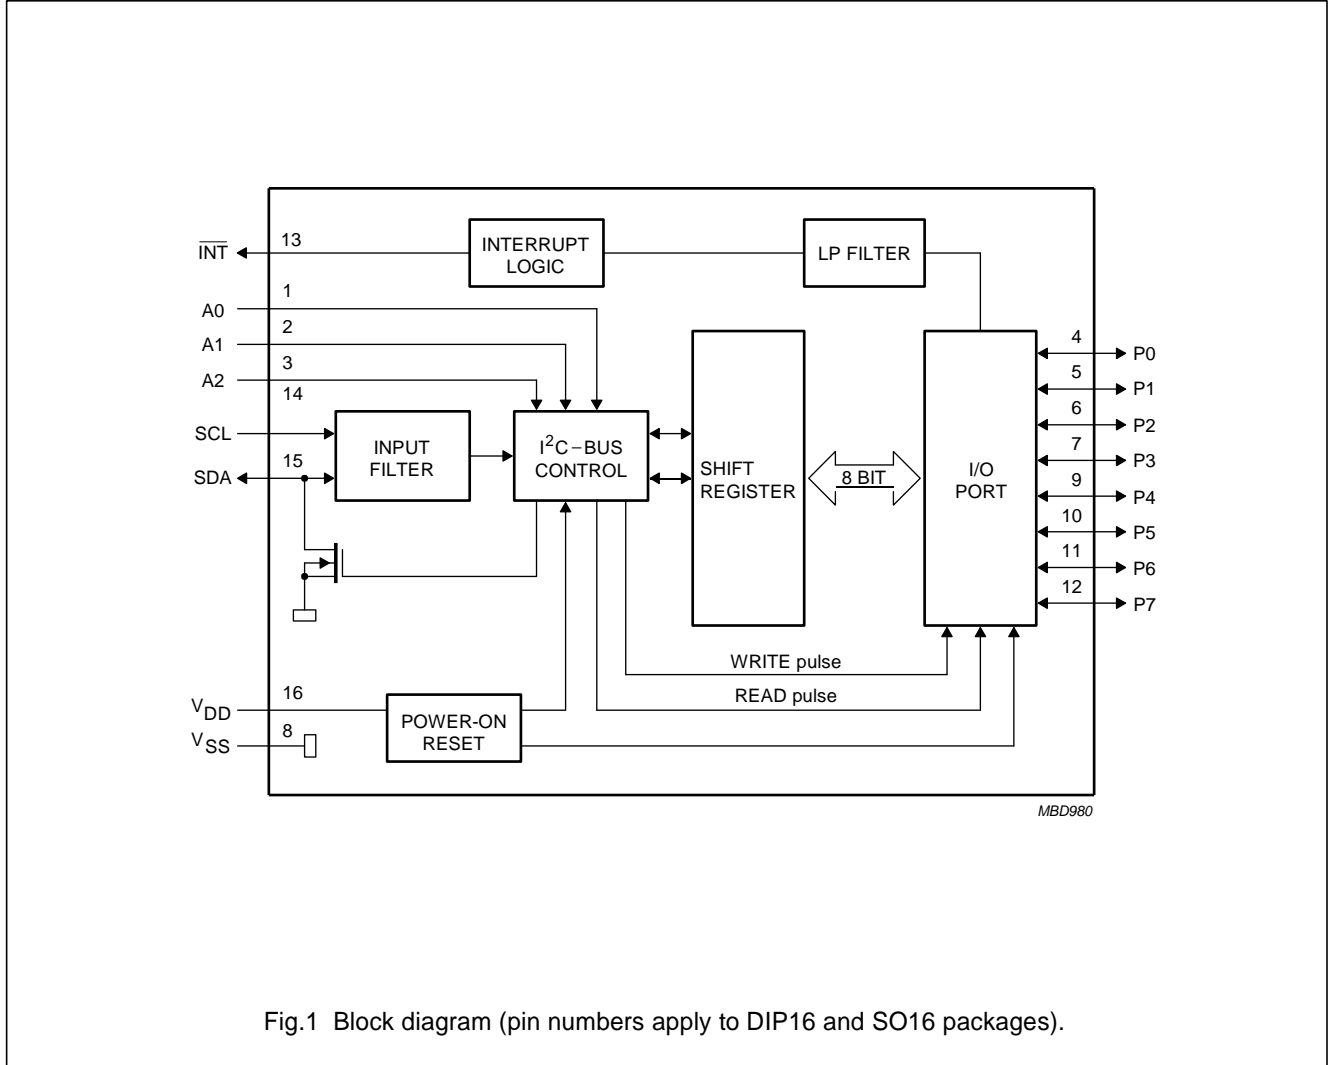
$\overline{INT}$ 13

INTERRUPT LOGIC

LP FILTER

A0 1

A1 2

A2 3

14

SCL

INPUT FILTER

$I^2C-BUS$ CONTROL

SDA 15

SHIFT REGISTER

8 BIT

I/O PORT

4 P0

5 P1

6 P2

7 P3

9 P4

10 P5

11 P6

12 P7

WRITE pulse

READ pulse

$V_{DD}$ 16

$V_{SS}$ 8

POWER-ON RESET

MBD980

Fig.1 Block diagram (pin numbers apply to DIP16 and SO16 packages).